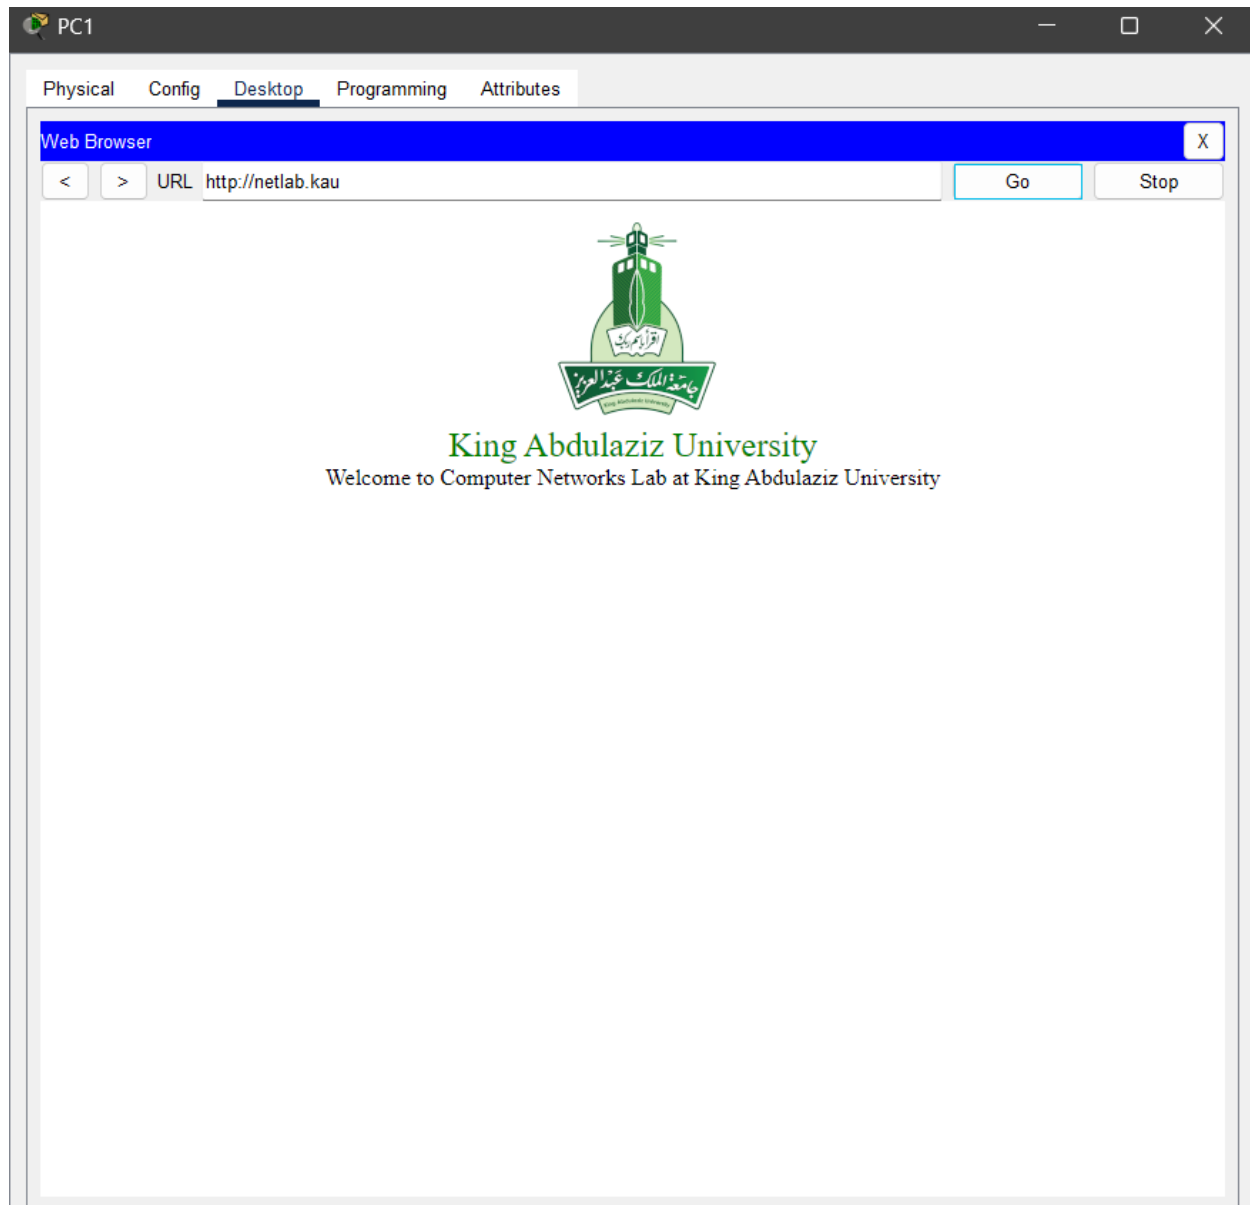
PC1

Physical Config Desktop Programming Attributes

Web Browser X

< > URL http://netlab.kau Go Stop

اقرأ باسم ربك

جامعة الملك عبدالعزيز

King Abdulaziz University

King Abdulaziz University
Welcome to Computer Networks Lab at King Abdulaziz University